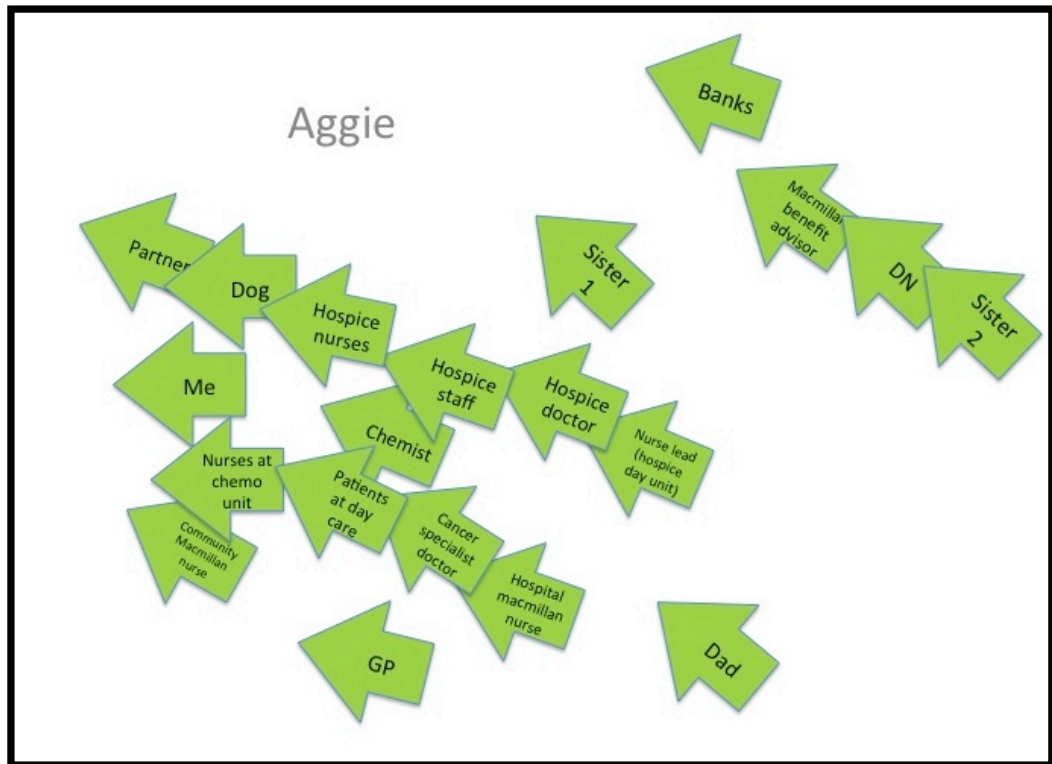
Aggie

Banks

Macmillan benefit advisor

DN

Sister 2

Sister 1

Partner

Dog

Hospice nurses

Me

Hospice staff

Hospice doctor

Chemist

Nurse lead (hospice day unit)

Nurses at chemo unit

Patients at day care

Community Macmillan nurse

Cancer specialist doctor

Hospital macmillan nurse

GP

Dad